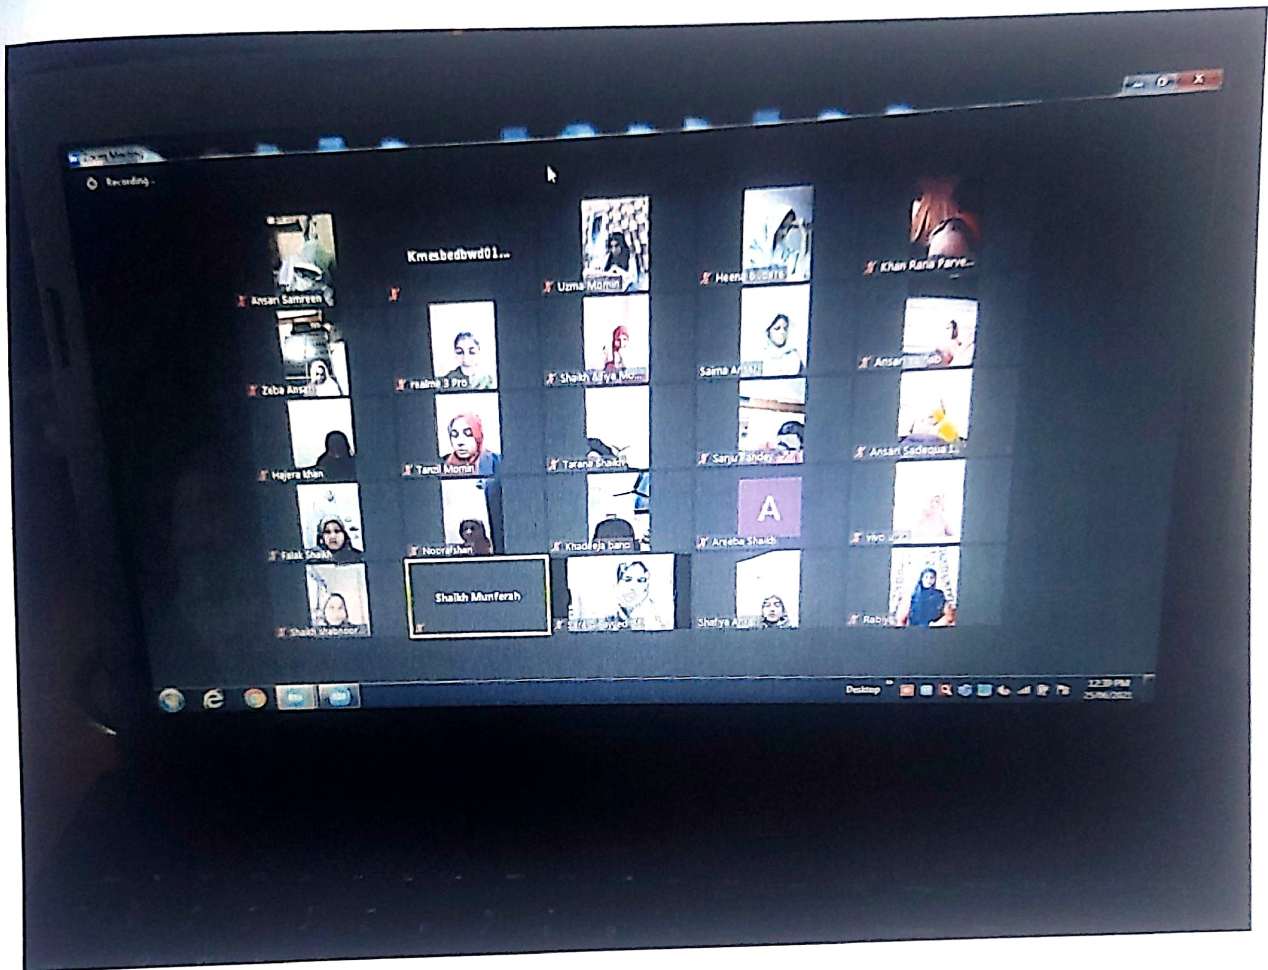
Zoom Meeting
Recording...
Ansari Samreen
Kmesbedbwd01...
Uzma Momin
Meena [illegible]
Khan Rana Parve...
Zeba Ans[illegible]
realme 3 Pro
Shaikh Afiya Mo...
Saima A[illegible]
Ansari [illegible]
Hajera khan
Tanzil Momin
Tarana Shaikh
Sanju Pandey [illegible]
Ansari Sadequa I...
Falak Shaikh
Noorafshan
Khadeeja bano
A
Areeba Shaikh
vivo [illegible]
Shaikh shabnoor
Shaikh Munferah
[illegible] Sayyed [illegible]
Shafiya A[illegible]
Rabiya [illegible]
Desktop
12:39 PM
25/06/2021